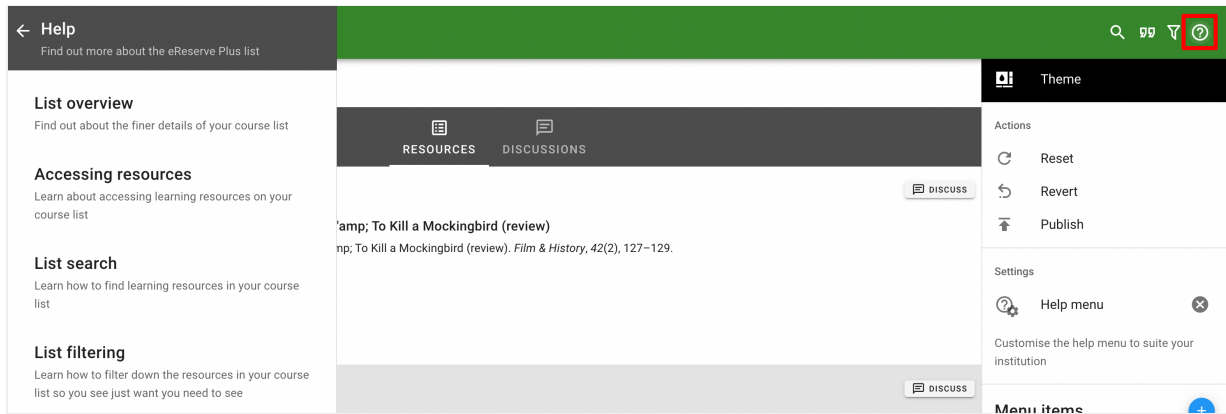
Help
Find out more about the eReserve Plus list

List overview
Find out about the finer details of your course list

Accessing resources
Learn about accessing learning resources on your course list

List search
Learn how to find learning resources in your course list

List filtering
Learn how to filter down the resources in your course list so you see just want you need to see

RESOURCES DISCUSSIONS

DISCUSS

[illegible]amp; To Kill a Mockingbird (review)
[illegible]mp; To Kill a Mockingbird (review). *Film & History*, *42*(2), 127–129.

DISCUSS

Theme

Actions
Reset
Revert
Publish

Settings
Help menu
Customise the help menu to suite your institution

Menu items